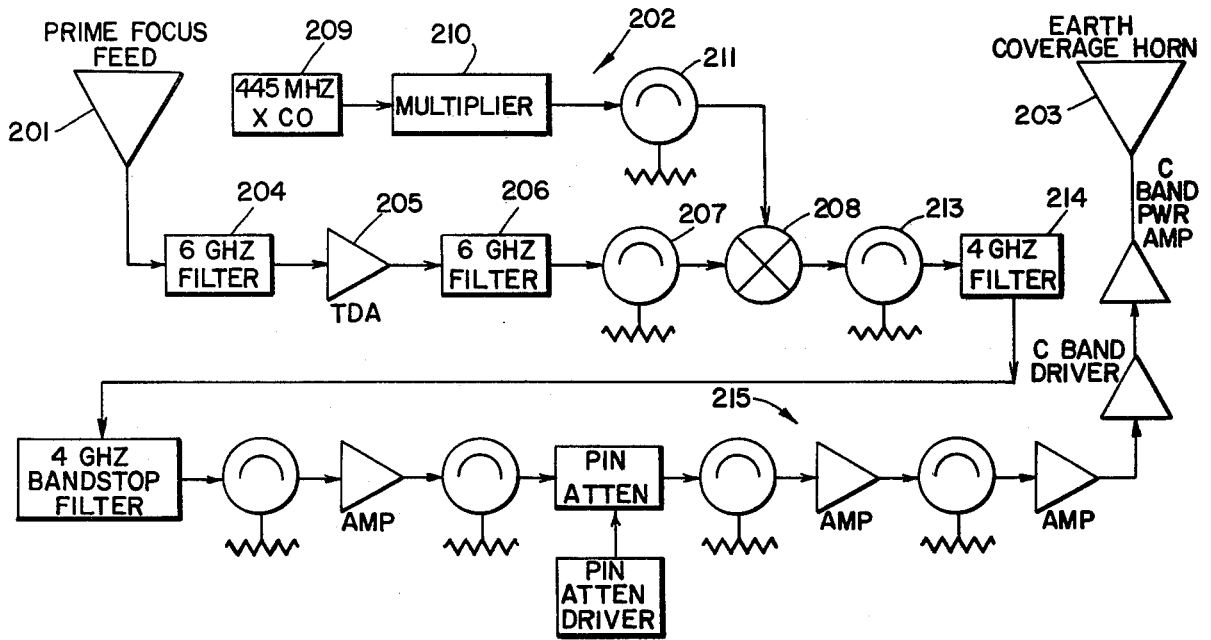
PRIME FOCUS FEED

201

209

445 MHZ X CO

210

MULTIPLIER

202

211

EARTH COVERAGE HORN

203

C BAND PWR AMP

204

6 GHZ FILTER

205

TDA

206

6 GHZ FILTER

207

208

213

214

4 GHZ FILTER

C BAND DRIVER

215

4 GHZ BANDSTOP FILTER

AMP

PIN ATTEN

PIN ATTEN DRIVER

AMP

AMP